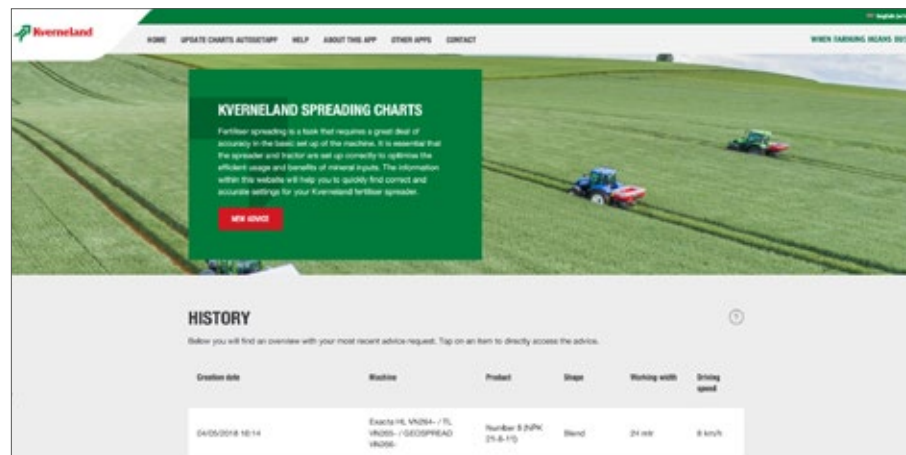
Kverneland

HOME UPDATE CHARTS AUTOSETAPP HELP ABOUT THIS APP OTHER APPS CONTACT

English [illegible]

WHEN FARMING MEANS BU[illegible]

KVERNELAND SPREADING CHARTS

Fertiliser spreading is a task that requires a great deal of accuracy in the basic set up of the machine. It is essential that the spreader and tractor are set up correctly to optimise the efficient usage and benefits of mineral inputs. The information within this website will help you to quickly find correct and accurate settings for your Kverneland fertiliser spreader.

NEW ADVICE

HISTORY

Below you will find an overview with your most recent advice request. Tap on an item to directly access the advice.

| Creation date | Machine | Product | Shape | Working width | Driving speed |
|---|---|---|---|---|---|
| 04/05/2018 10:14 | Exacta HL VN264- / TL VN265- / GEOSPREAD VN266- | Number 8 (NPK 21-8-11) | Blend | 24 mtr | 8 km/h |